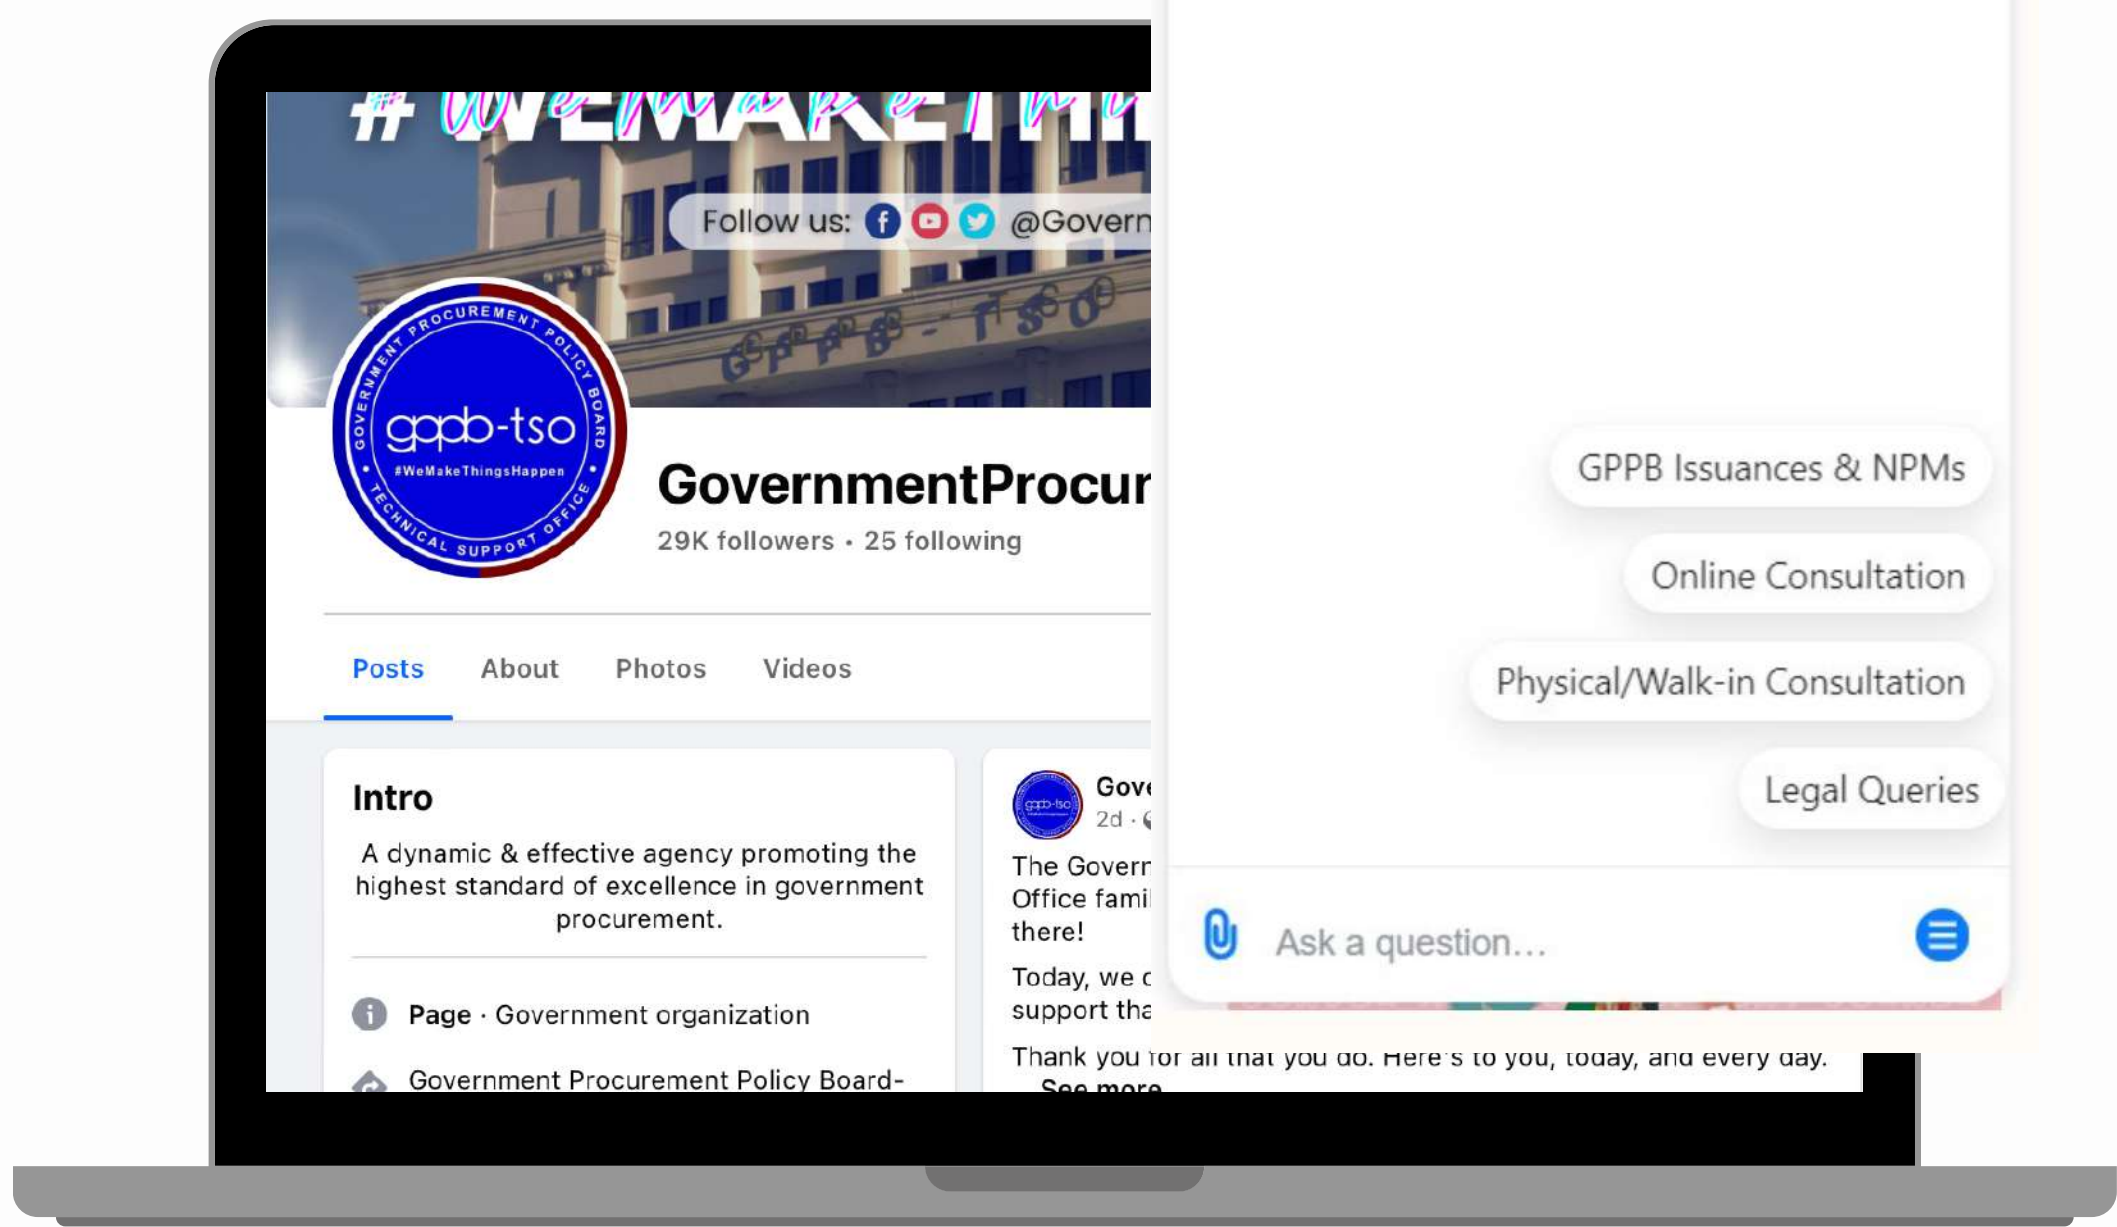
#WeMakeThi

Follow us: @Govern

GPPB - TSO

GOVERNMENT PROCUREMENT POLICY BOARD
gppb-tso
#WeMakeThingsHappen
TECHNICAL SUPPORT OFFICE

GovernmentProcur

29K followers • 25 following

Posts About Photos Videos

Intro

A dynamic & effective agency promoting the highest standard of excellence in government procurement.

Page · Government organization

Government Procurement Policy Board-

Gov
2d ·

The Govern Office fami there!

Today, we c support tha

Thank you for all that you do. Here's to you, today, and every day.
See more

GPPB Issuances & NPMs

Online Consultation

Physical/Walk-in Consultation

Legal Queries

Ask a question...